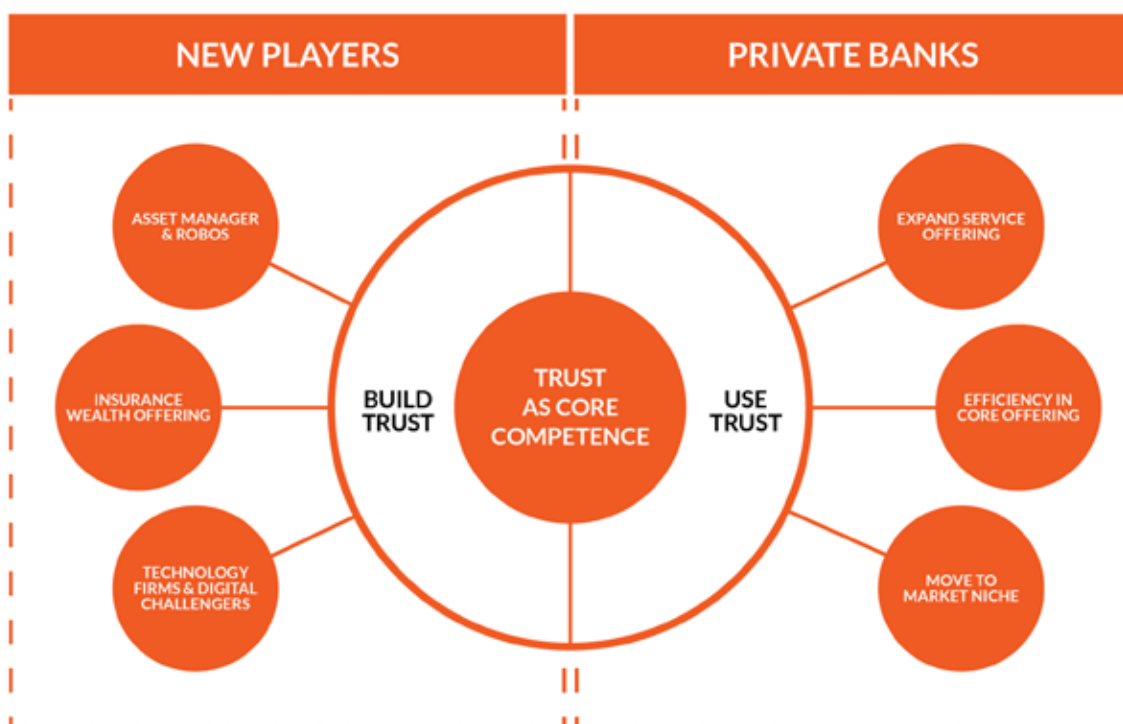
NEW PLAYERS

PRIVATE BANKS

ASSET MANAGER & ROBOS

INSURANCE WEALTH OFFERING

TECHNOLOGY FIRMS & DIGITAL CHALLENGERS

BUILD TRUST

TRUST AS CORE COMPETENCE

USE TRUST

EXPAND SERVICE OFFERING

EFFICIENCY IN CORE OFFERING

MOVE TO MARKET NICHE